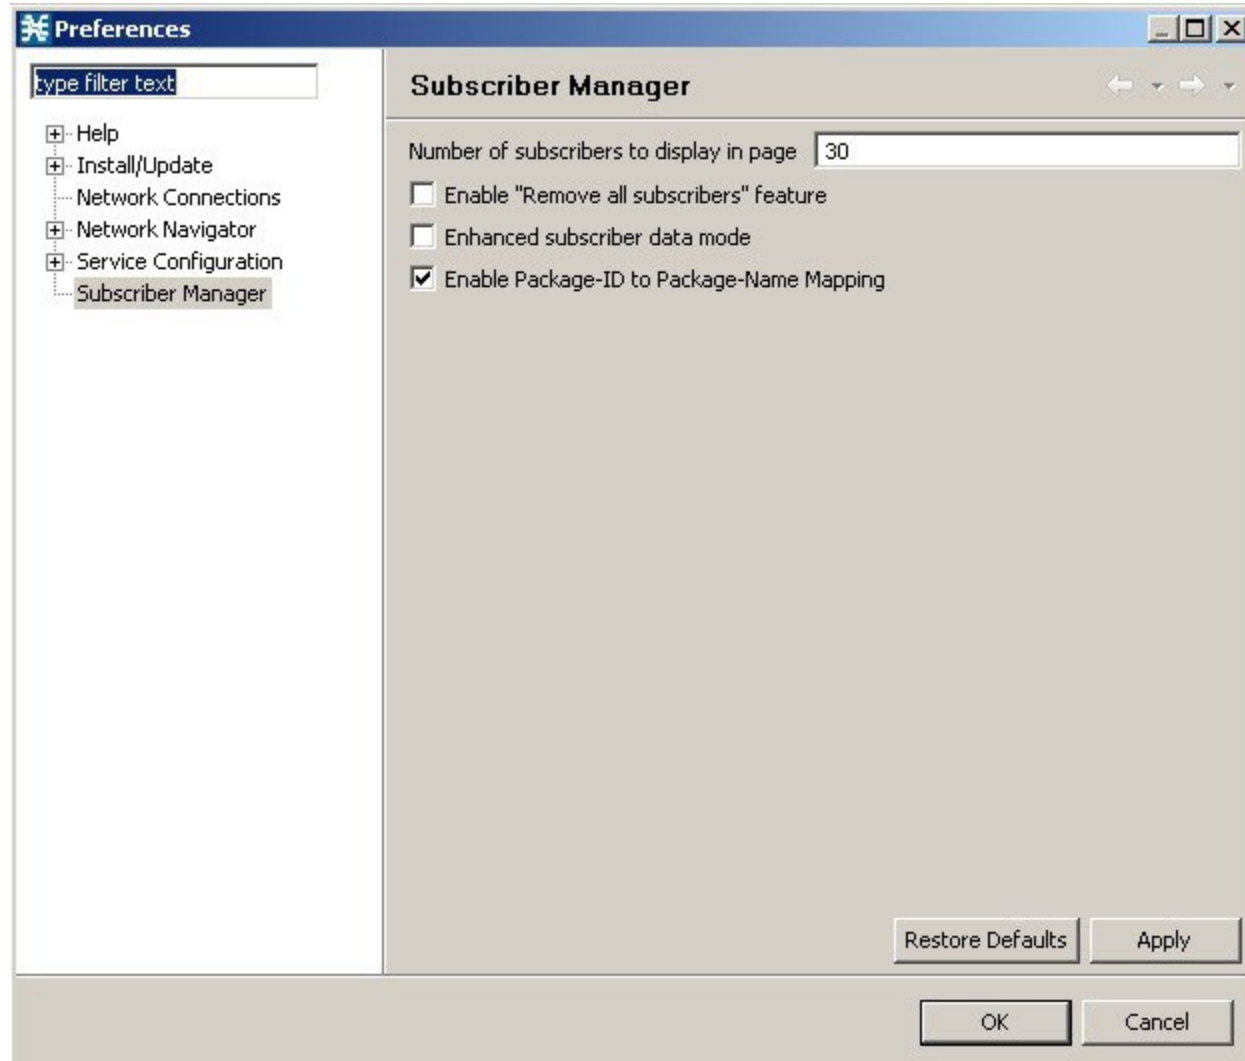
Preferences

type filter text

Help
Install/Update
Network Connections
Network Navigator
Service Configuration
Subscriber Manager

Subscriber Manager

Number of subscribers to display in page 30

Enable "Remove all subscribers" feature

Enhanced subscriber data mode

Enable Package-ID to Package-Name Mapping

Restore Defaults Apply

OK Cancel